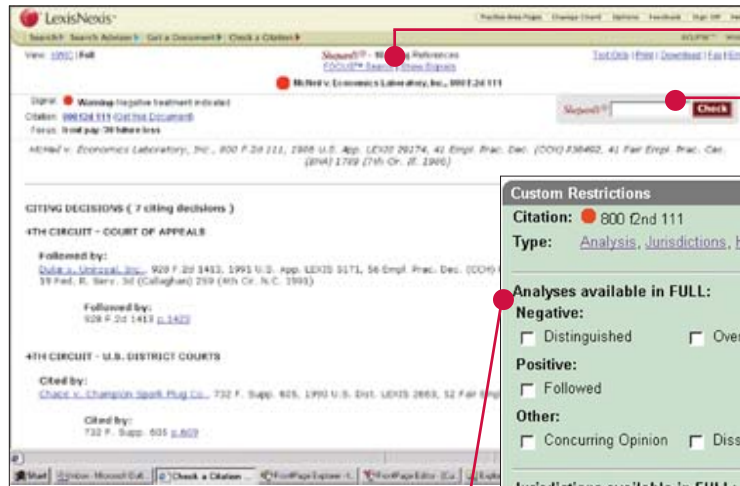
LexisNexis

Practice Area Pages | Change Client | Options | Feedback | Sign Off | Help

Search | Search Advisor | Get a Document | Check a Citation

View: KWIC | Full

Shepard's® - 10 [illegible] References
FOCUS™ Search | Show Expanded

Text Only | Print | Download | Fax | Email

McHeil v. Economics Laboratory, Inc., 800 F.2d 111

Signal: Warning: Negative treatment indicated
Citation: 800 F.2d 111 (Get this Document)
Focus: front pay 70 future loss

Shepard's®

Check

McNeil v. Economics Laboratory, Inc., 800 F.2d 111, 1986 U.S. App. LEXIS 29174, 41 Empl. Prac. Dec. (CCH) P36402, 41 Fair Empl. Prac. Cas. (BNA) 1709 (7th Cir. Ill. 1986)

CITING DECISIONS ( 7 citing decisions )

4TH CIRCUIT - COURT OF APPEALS

Followed by:
Duke v. Uniroyal, Inc., 928 F.2d 1413, 1991 U.S. App. LEXIS 5171, 56 Empl. Prac. Dec. (CCH) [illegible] 19 Fed. R. Serv. 3d (Callaghan) 259 (4th Cir. N.C. 1991)

Followed by:
928 F.2d 1413 p.1423

4TH CIRCUIT - U.S. DISTRICT COURTS

Cited by:
Chace v. Champion Spark Plug Co., 732 F. Supp. 605, 1990 U.S. Dist. LEXIS 2663, 52 Fair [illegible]

Cited by:
732 F. Supp. 605 p.609

Custom Restrictions
Citation: 800 f2nd 111
Type: Analysis, Jurisdictions, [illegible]

Analyses available in FULL:
Negative:
Distinguished
Over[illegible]
Positive:
Followed
Other:
Concurring Opinion
Diss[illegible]

Start | Inbox - Microsoft Out... | Check a Citation ... | FrontPage Explorer ... | FrontPage Editor ...